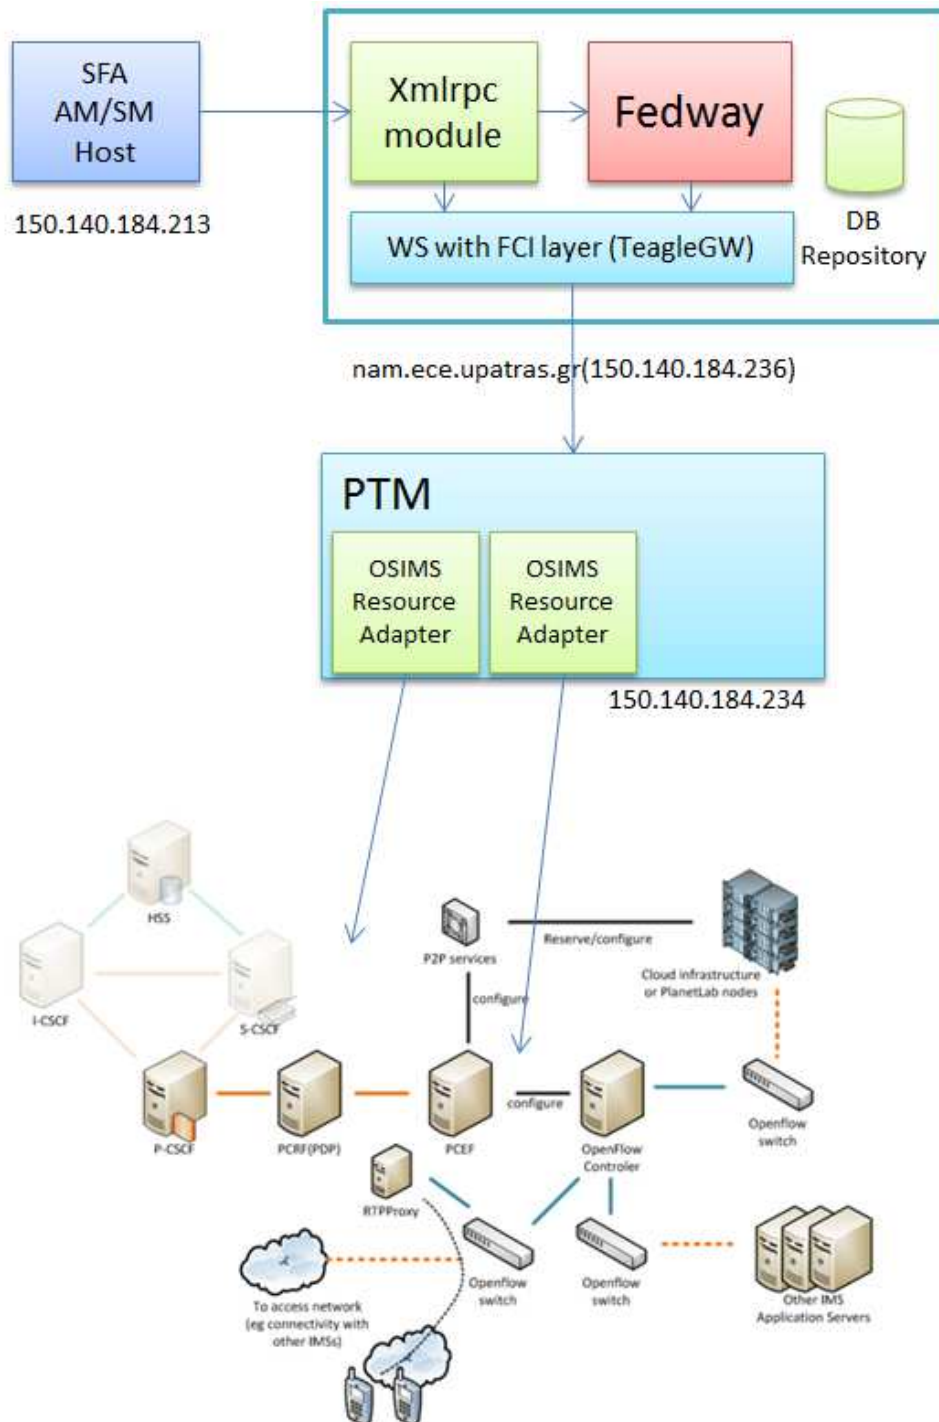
SFA AM/SM Host

150.140.184.213

Xmlrpc module

Fedway

DB Repository

WS with FCI layer (TeagleGW)

nam.ece.upatras.gr(150.140.184.236)

PTM

OSIMS Resource Adapter

OSIMS Resource Adapter

150.140.184.234

HSS

I-CSCF

S-CSCF

P2P services

Reserve/configure

Cloud infrastructure or PlanetLab nodes

configure

P-CSCF

PCRF(PDP)

PCEF

configure

OpenFlow Controler

Openflow switch

RTPProxy

Openflow switch

Openflow switch

Other IMS Application Servers

To access network (eg connectivity with other IMSs)